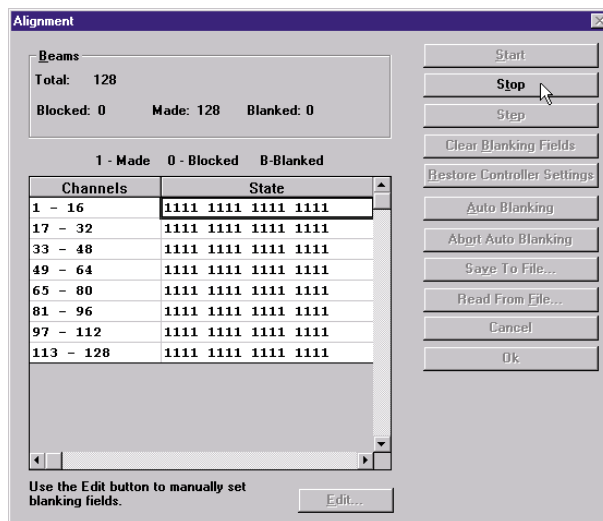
Alignment

Beams
Total: 128
Blocked: 0 Made: 128 Blanked: 0

1 - Made 0 - Blocked B-Blanked

| Channels | State |
|---|---|
| 1 - 16 | 1111 1111 1111 1111 |
| 17 - 32 | 1111 1111 1111 1111 |
| 33 - 48 | 1111 1111 1111 1111 |
| 49 - 64 | 1111 1111 1111 1111 |
| 65 - 80 | 1111 1111 1111 1111 |
| 81 - 96 | 1111 1111 1111 1111 |
| 97 - 112 | 1111 1111 1111 1111 |
| 113 - 128 | 1111 1111 1111 1111 |

Use the Edit button to manually set blanking fields.

Edit...

Start
Stop
Step
Clear Blanking Fields
Restore Controller Settings
Auto Blanking
Abort Auto Blanking
Save To File...
Read From File...
Cancel
Ok